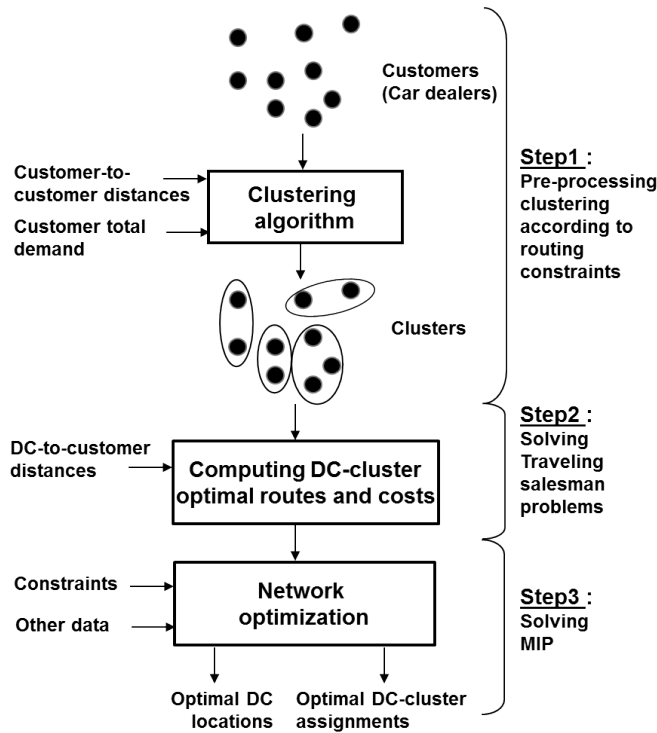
Customers (Car dealers)

Customer-to-customer distances

Customer total demand

Clustering algorithm

Clusters

Step1 : Pre-processing clustering according to routing constraints

DC-to-customer distances

Computing DC-cluster optimal routes and costs

Step2 : Solving Traveling salesman problems

Constraints

Other data

Network optimization

Step3 : Solving MIP

Optimal DC locations

Optimal DC-cluster assignments